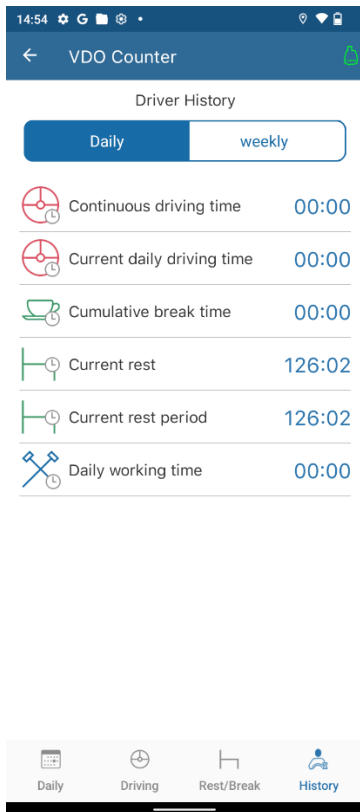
14:54

VDO Counter

Driver History

Daily | weekly

Continuous driving time 00:00

Current daily driving time 00:00

Cumulative break time 00:00

Current rest 126:02

Current rest period 126:02

Daily working time 00:00

Daily | Driving | Rest/Break | History